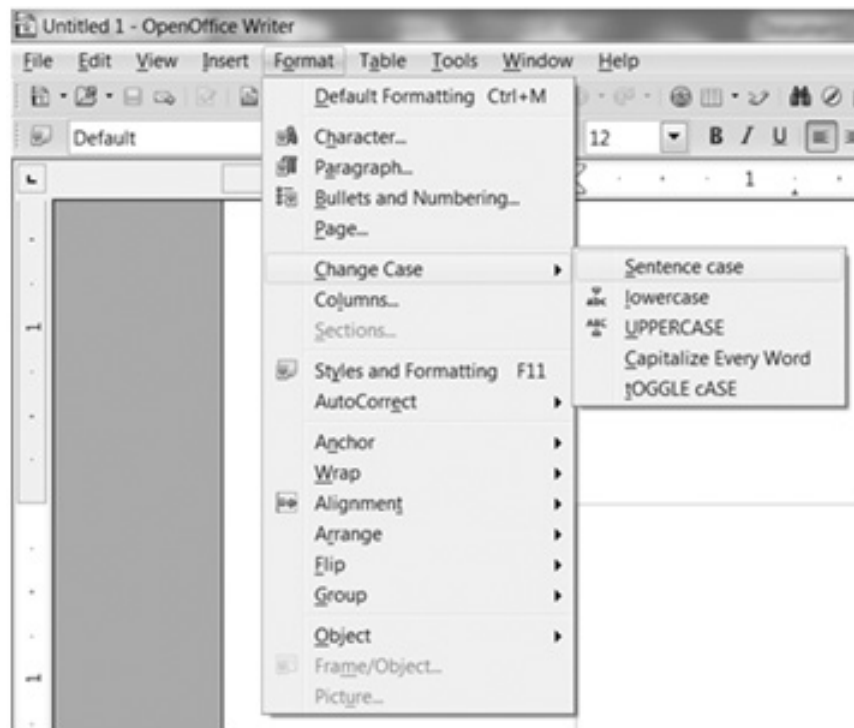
Untitled 1 - OpenOffice Writer

File Edit View Insert Format Table Tools Window Help

Default

12

B I U

1

Default Formatting Ctrl+M
Character...
Paragraph...
Bullets and Numbering...
Page...
Change Case
Columns...
Sections...
Styles and Formatting F11
AutoCorrect
Anchor
Wrap
Alignment
Arrange
Flip
Group
Object
Frame/Object...
Picture...

Sentence case
lowercase
UPPERCASE
Capitalize Every Word
tOGGLE cASE